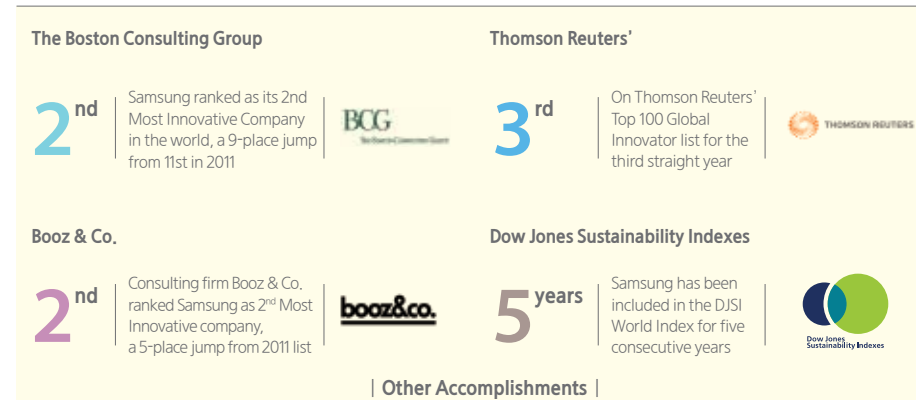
The Boston Consulting Group

2nd

Samsung ranked as its 2nd Most Innovative Company in the world, a 9-place jump from 11st in 2011

BCG
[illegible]

Thomson Reuters'

3rd

On Thomson Reuters' Top 100 Global Innovator list for the third straight year

THOMSON REUTERS

Booz & Co.

2nd

Consulting firm Booz & Co. ranked Samsung as 2nd Most Innovative company, a 5-place jump from 2011 list

booz&co.

Dow Jones Sustainability Indexes

5 years

Samsung has been included in the DJSI World Index for five consecutive years

Dow Jones Sustainability Indexes

| Other Accomplishments |